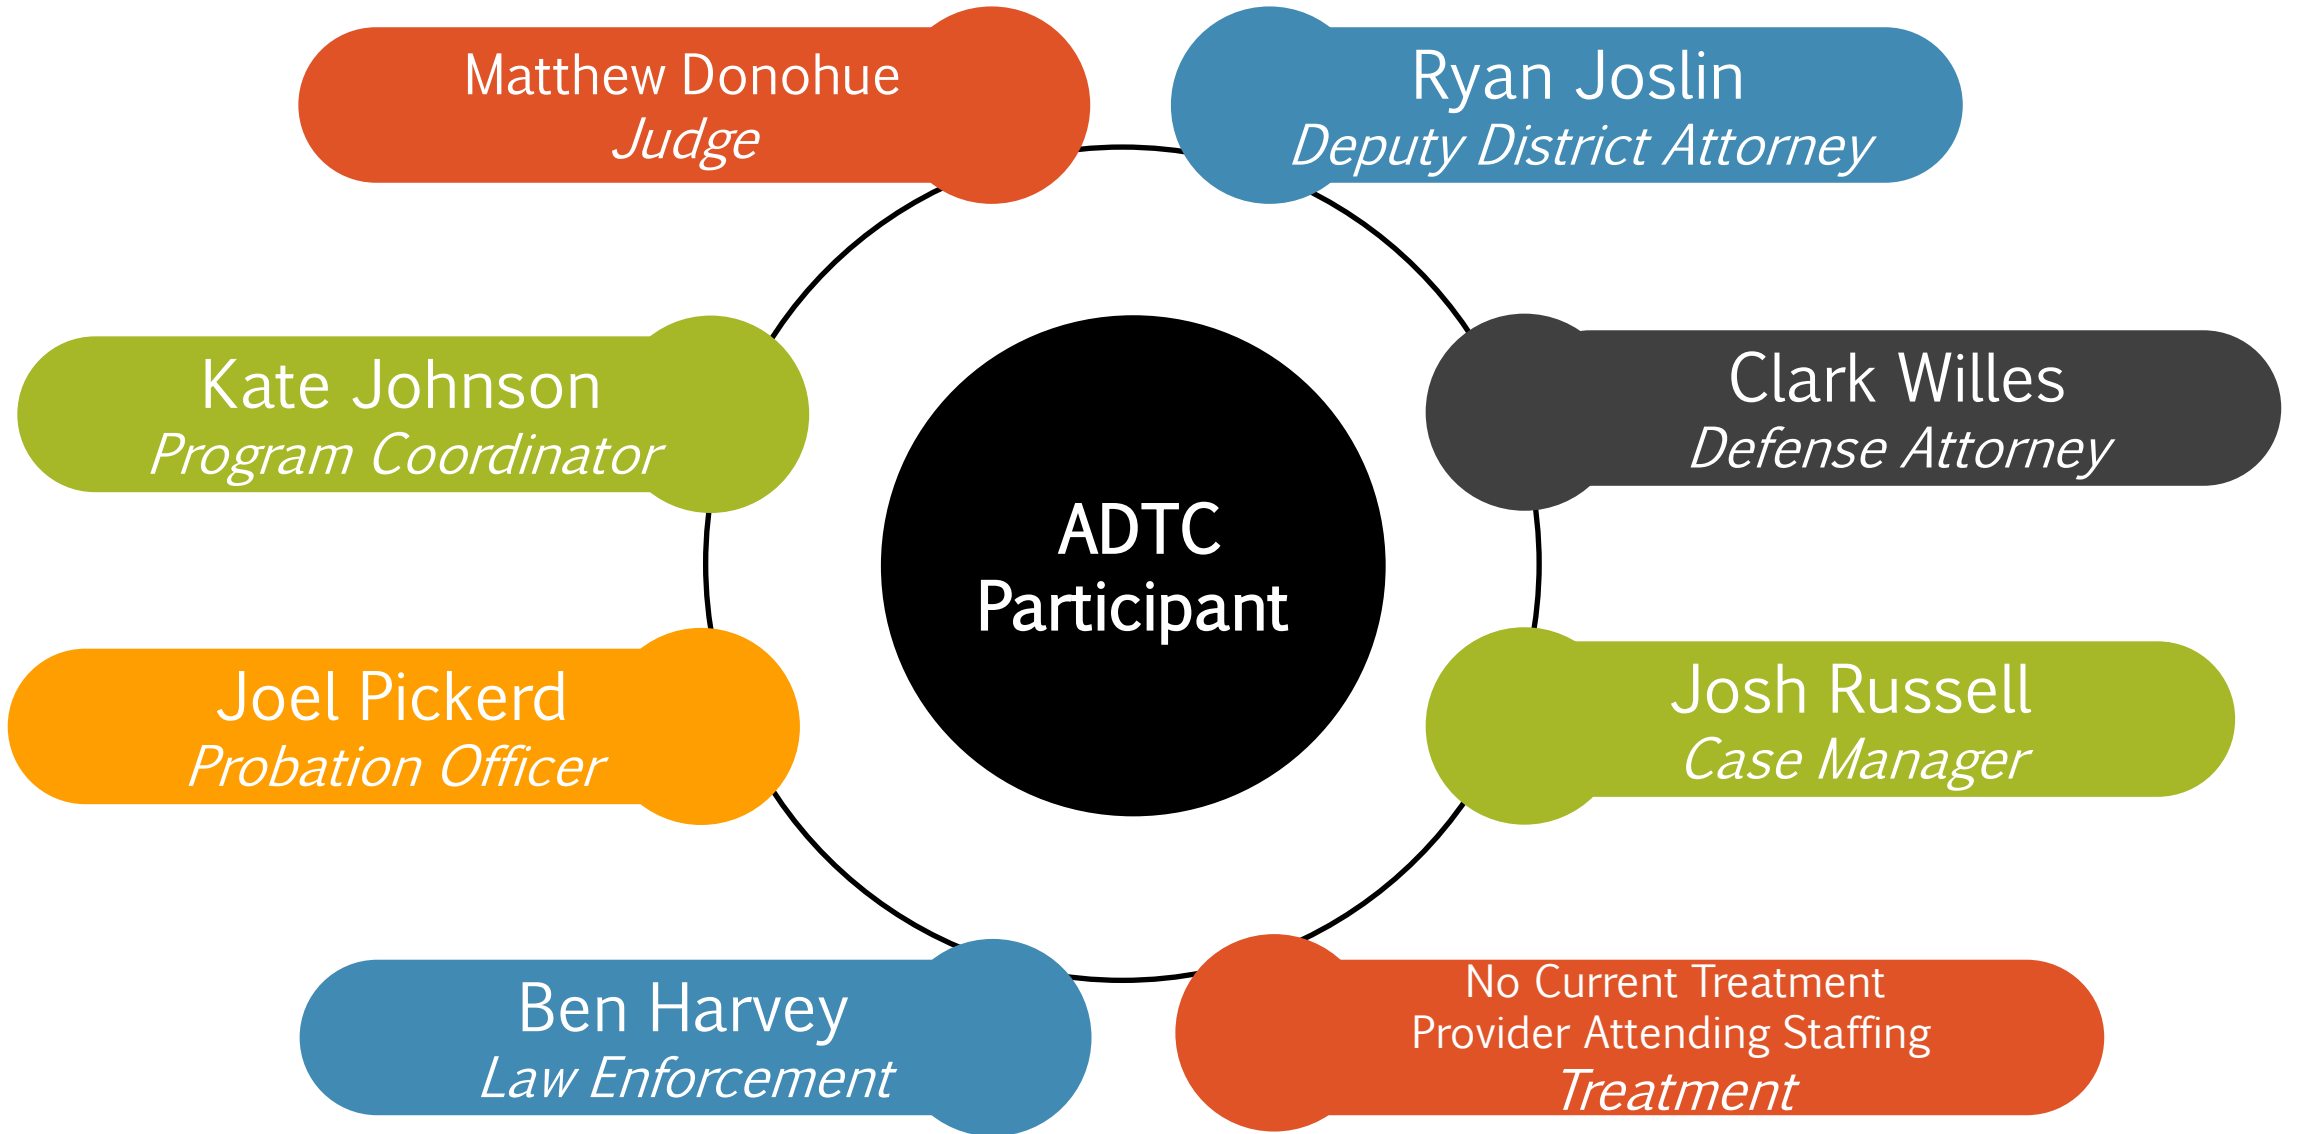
Matthew Donohue
*Judge*

Ryan Joslin
*Deputy District Attorney*

Kate Johnson
*Program Coordinator*

ADTC Participant

Clark Willes
*Defense Attorney*

Joel Pickerd
*Probation Officer*

Josh Russell
*Case Manager*

Ben Harvey
*Law Enforcement*

No Current Treatment Provider Attending Staffing
*Treatment*